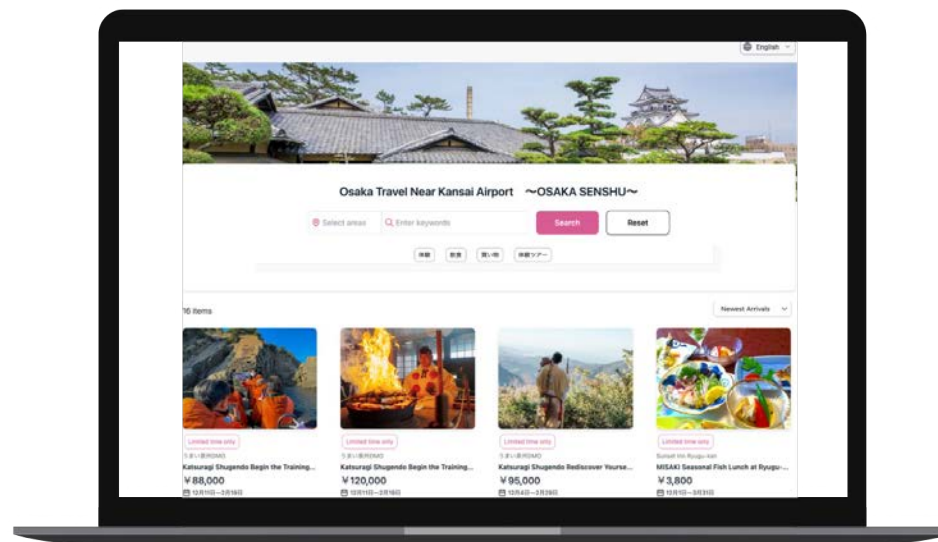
English

Osaka Travel Near Kansai Airport 〜OSAKA SENSHU〜

Select areas
Enter keywords
Search
Reset

体験
飲食
買い物
体験ツアー

16 items
Newest Arrivals

Limited time only
うまい泉ROMO
Katsuragi Shugendo Begin the Training...
¥88,000
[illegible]

Limited time only
うまい泉ROMO
Katsuragi Shugendo Begin the Training...
¥120,000
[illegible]

Limited time only
うまい泉ROMO
Katsuragi Shugendo Rediscover Yourse...
¥95,000
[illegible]

Limited time only
Sunset Inn Ryugu-kan
MISAKI Seasonal Fish Lunch at Ryugu-...
¥3,800
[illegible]